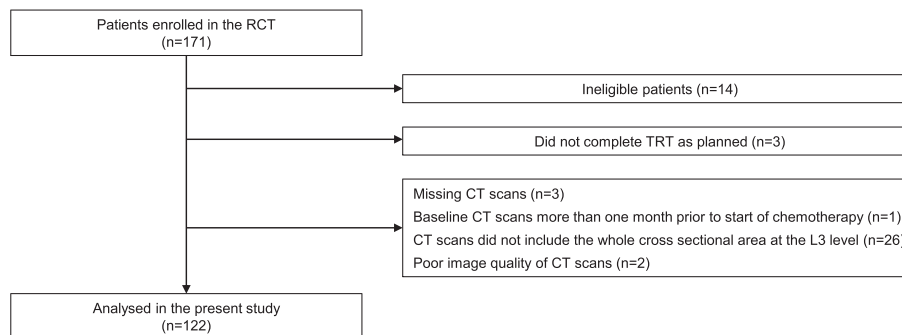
Patients enrolled in the RCT
(n=171)

Ineligible patients (n=14)

Did not complete TRT as planned (n=3)

Missing CT scans (n=3)
Baseline CT scans more than one month prior to start of chemotherapy (n=1)
CT scans did not include the whole cross sectional area at the L3 level (n=26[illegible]
Poor image quality of CT scans (n=2)

Analysed in the present study
(n=122)